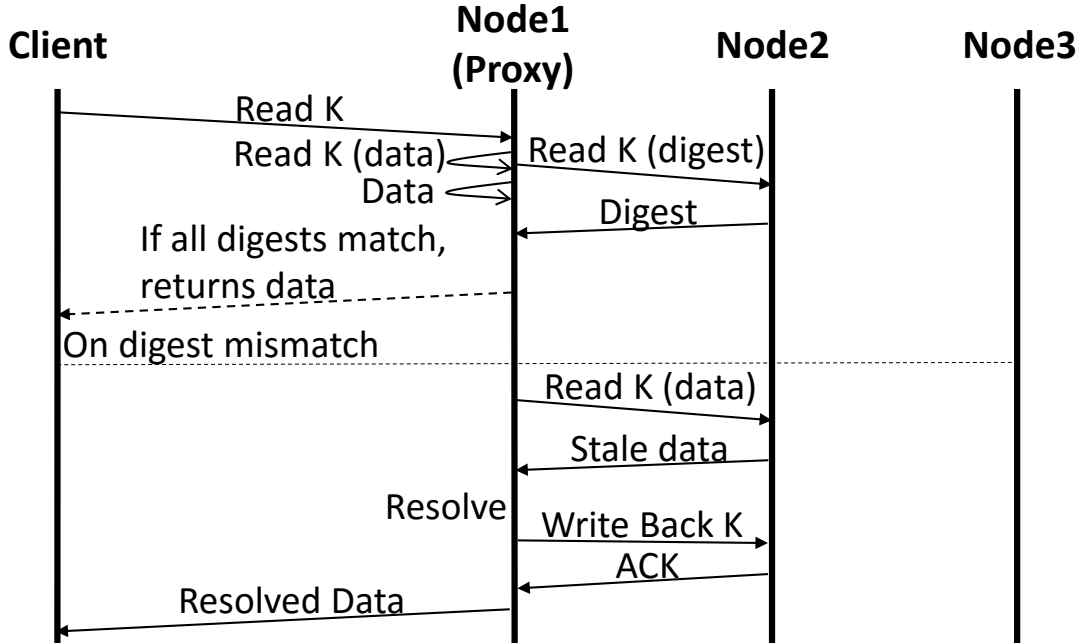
Client

Node1 (Proxy)

Node2

Node3

Read K

Read K (data)

Data

Read K (digest)

Digest

If all digests match, returns data

On digest mismatch

Read K (data)

Stale data

Resolve

Write Back K

ACK

Resolved Data